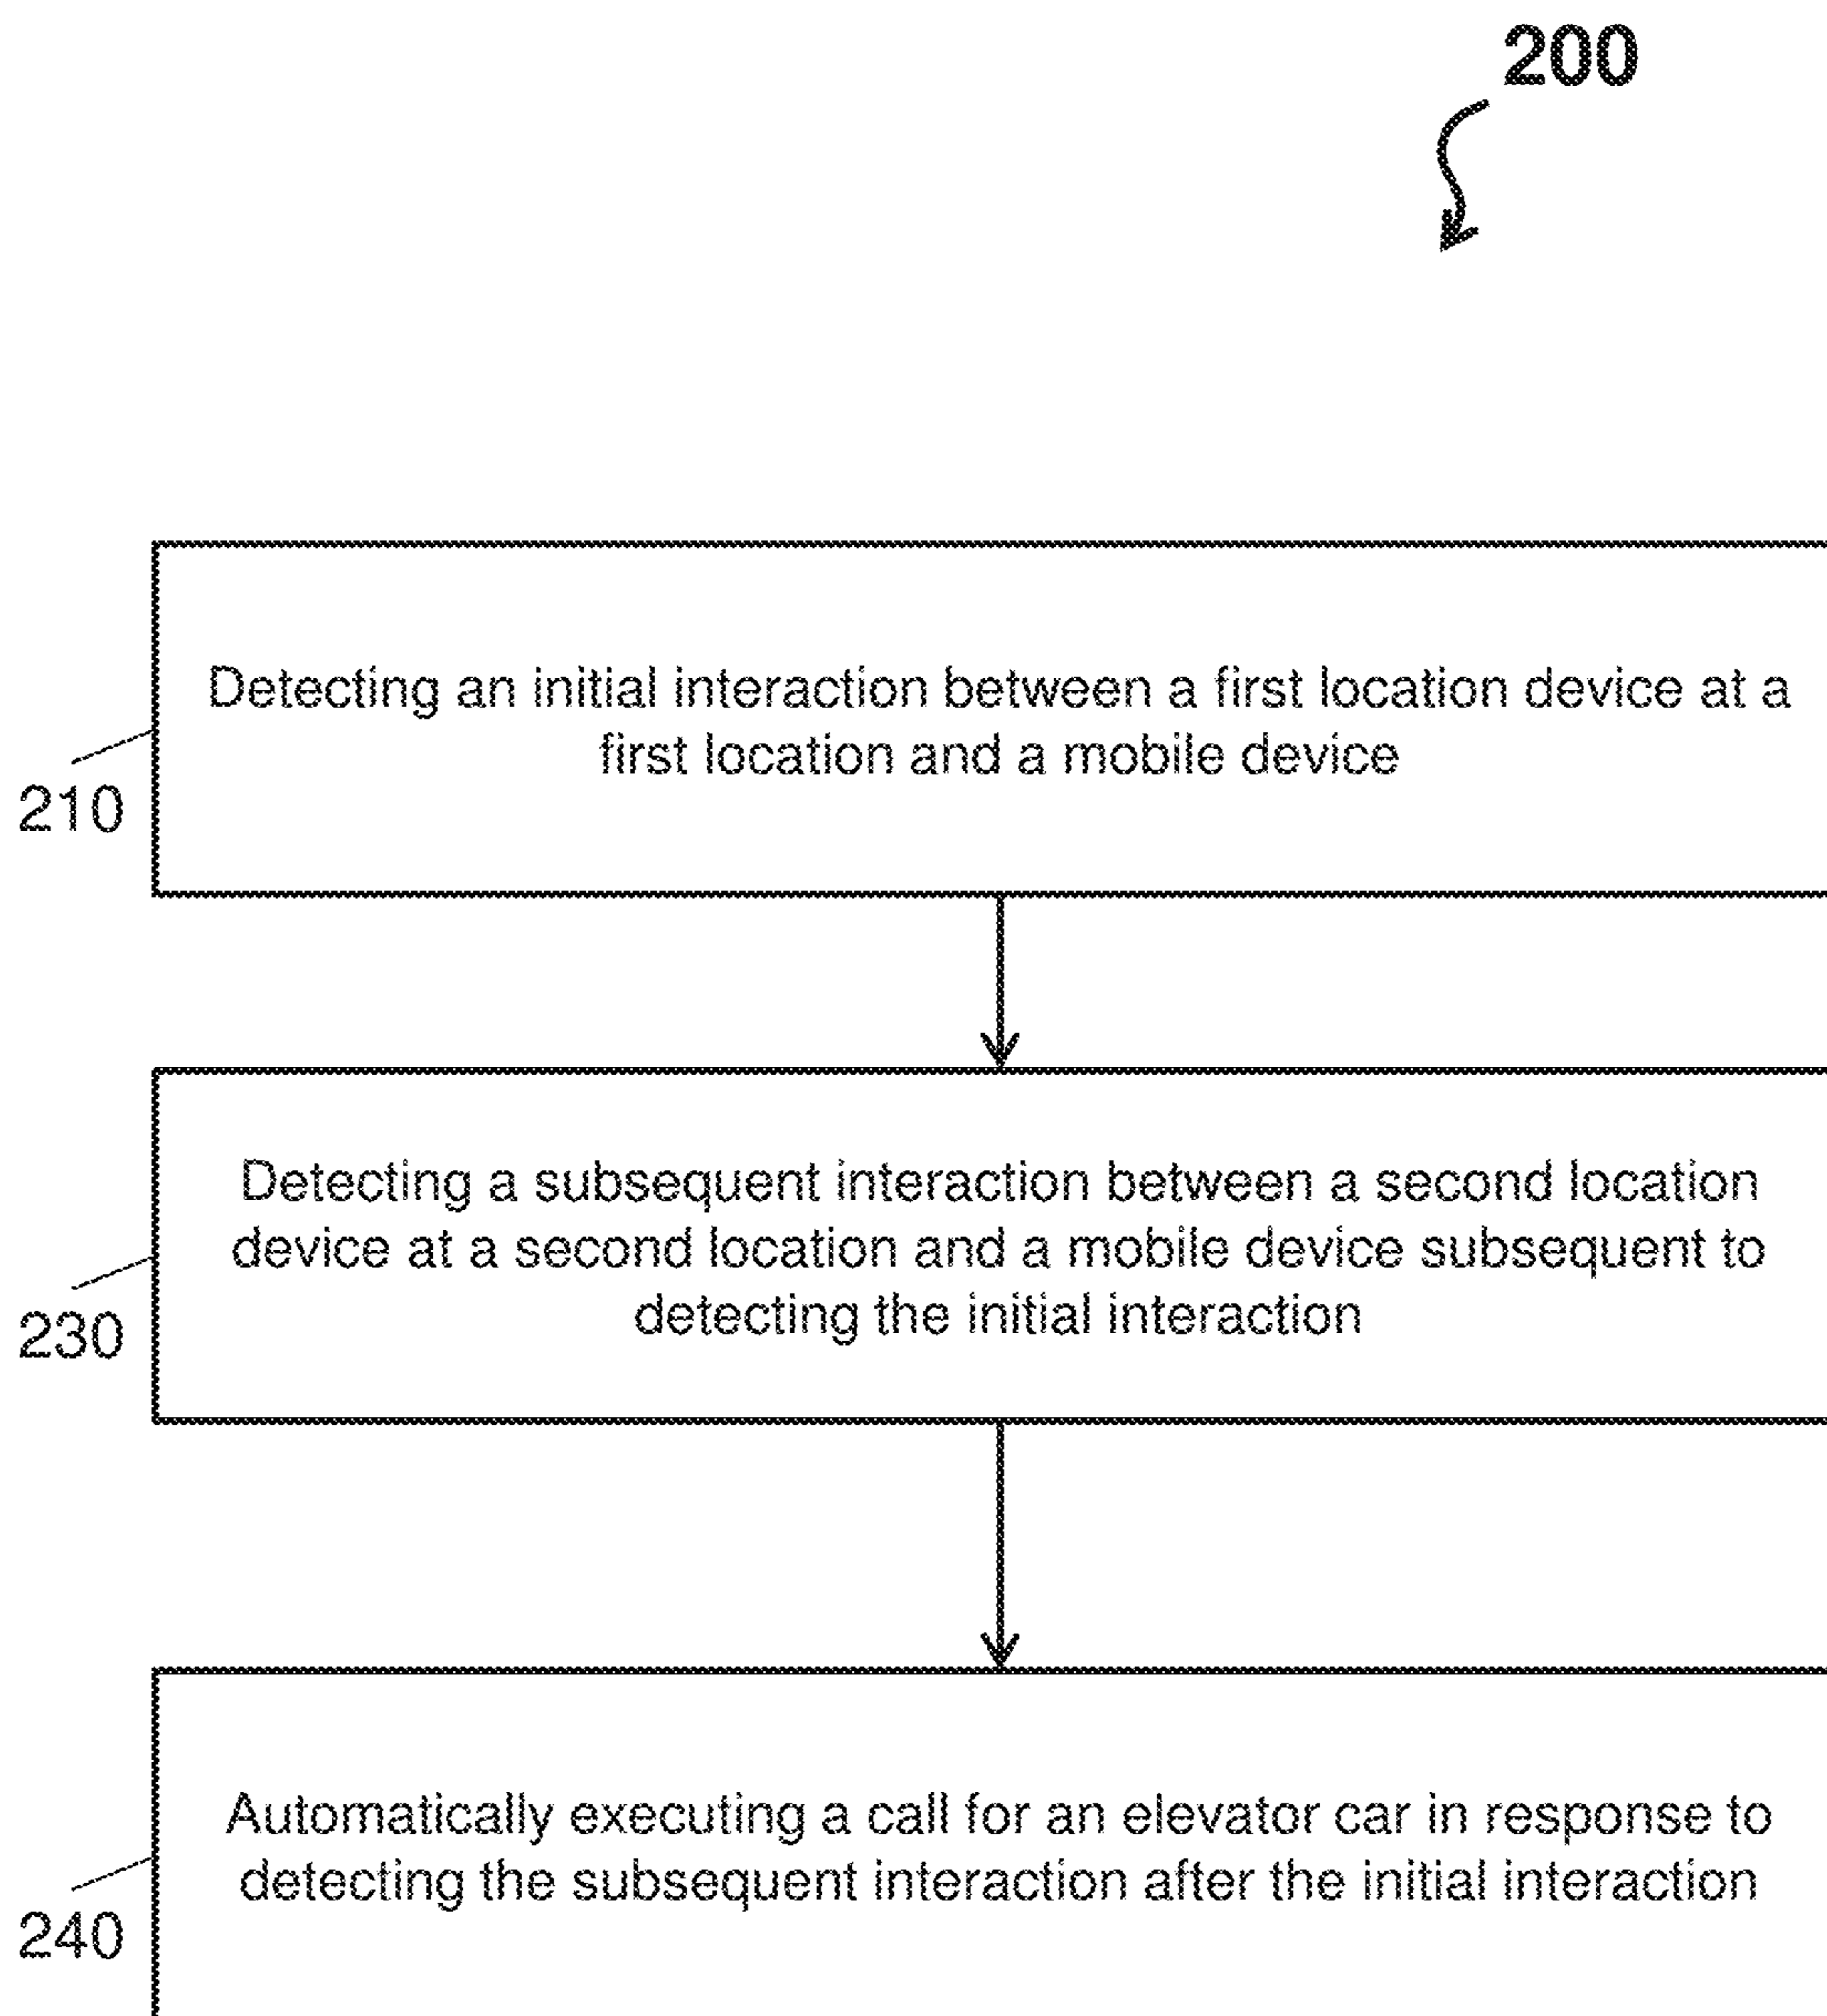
200

210

Detecting an initial interaction between a first location device at a first location and a mobile device

230

Detecting a subsequent interaction between a second location device at a second location and a mobile device subsequent to detecting the initial interaction

240

Automatically executing a call for an elevator car in response to detecting the subsequent interaction after the initial interaction